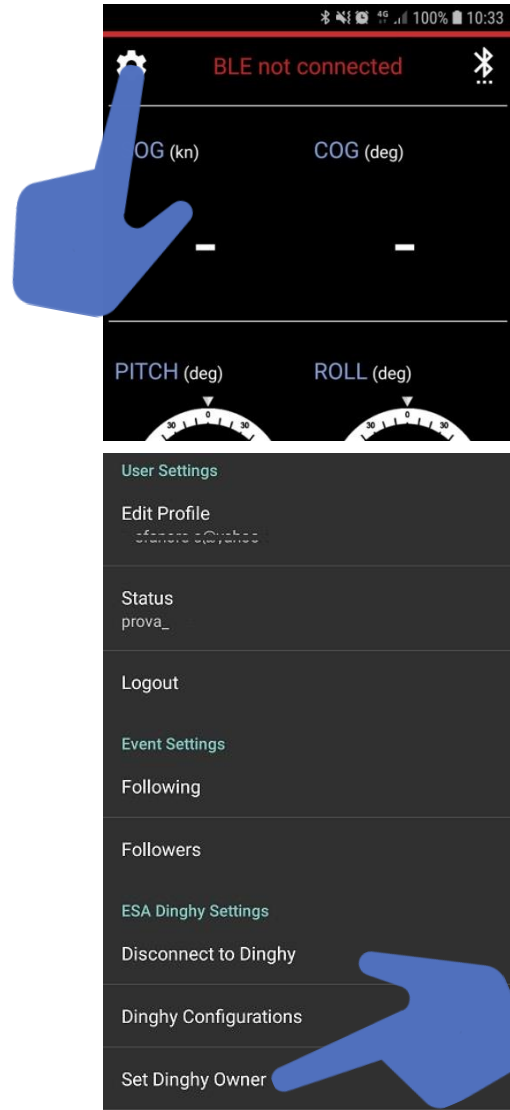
100% 10:33

BLE not connected

OG (kn)

COG (deg)

-

-

PITCH (deg)

ROLL (deg)

30 0 30

30 0 30

User Settings

Edit Profile

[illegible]

Status

prova_

Logout

Event Settings

Following

Followers

ESA Dinghy Settings

Disconnect to Dinghy

Dinghy Configurations

Set Dinghy Owner